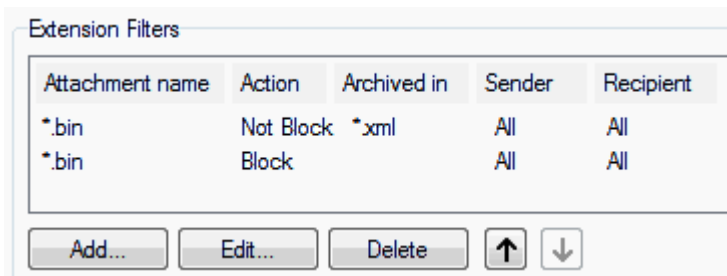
Extension Filters

| Attachment name | Action | Archived in | Sender | Recipient |
|---|---|---|---|---|
| *.bin | Not Block | *.xml | All | All |
| *.bin | Block | | All | All |

Add... Edit... Delete ↑ ↓